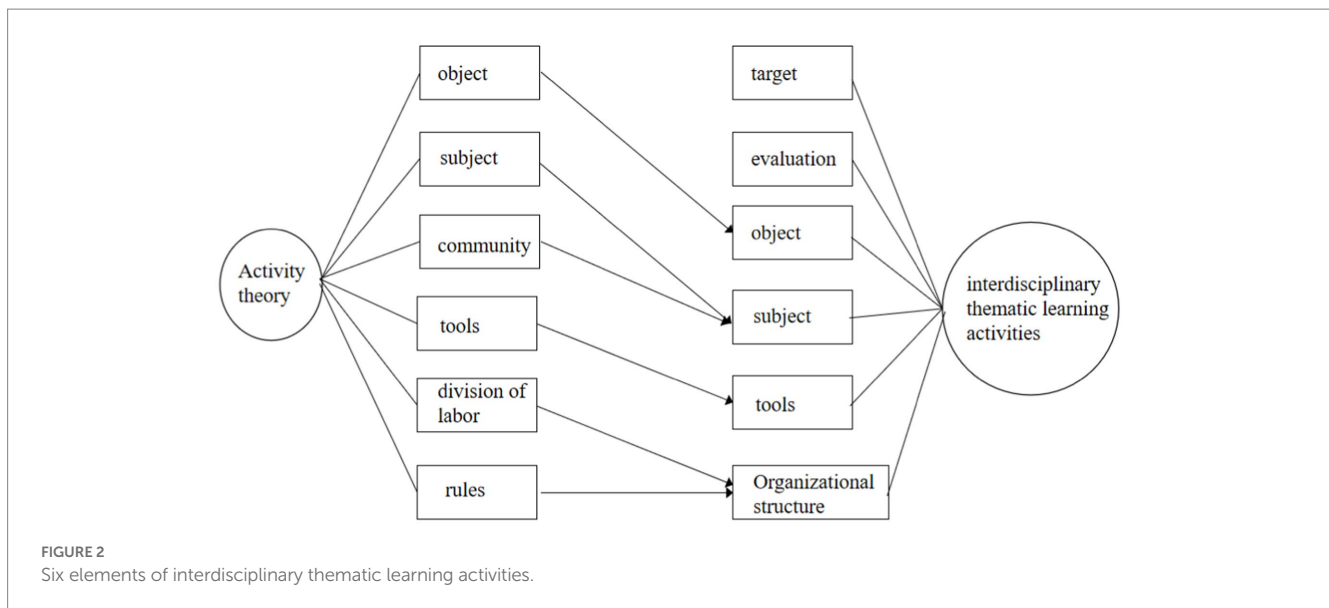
Activity theory

object

subject

community

tools

division of labor

rules

target

evaluation

object

subject

tools

Organizational structure

interdisciplinary thematic learning activities

FIGURE 2
Six elements of interdisciplinary thematic learning activities.